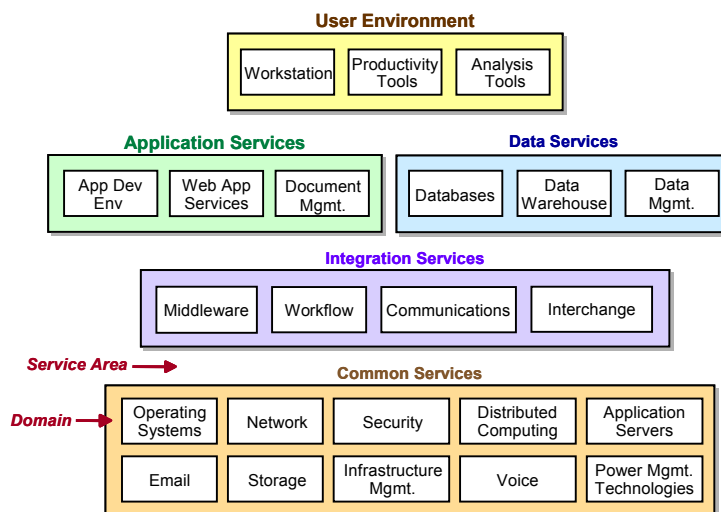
User Environment

Workstation

Productivity Tools

Analysis Tools

Application Services

App Dev Env

Web App Services

Document Mgmt.

Data Services

Databases

Data Warehouse

Data Mgmt.

Integration Services

Middleware

Workflow

Communications

Interchange

Service Area

Common Services

Domain

Operating Systems

Network

Security

Distributed Computing

Application Servers

Email

Storage

Infrastructure Mgmt.

Voice

Power Mgmt. Technologies